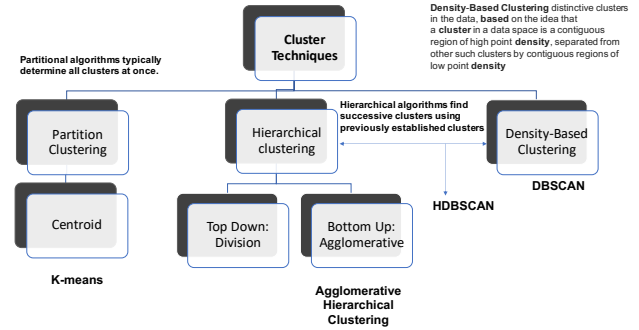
Density-Based Clustering distinctive clusters in the data, based on the idea that a cluster in a data space is a contiguous region of high point density, separated from other such clusters by contiguous regions of low point density

Cluster Techniques

Partitional algorithms typically determine all clusters at once.

Hierarchical algorithms find successive clusters using previously established clusters

Partition Clustering

Hierarchical clustering

Density-Based Clustering

DBSCAN

HDBSCAN

Centroid

Top Down: Division

Bottom Up: Agglomerative

K-means

Agglomerative Hierarchical Clustering